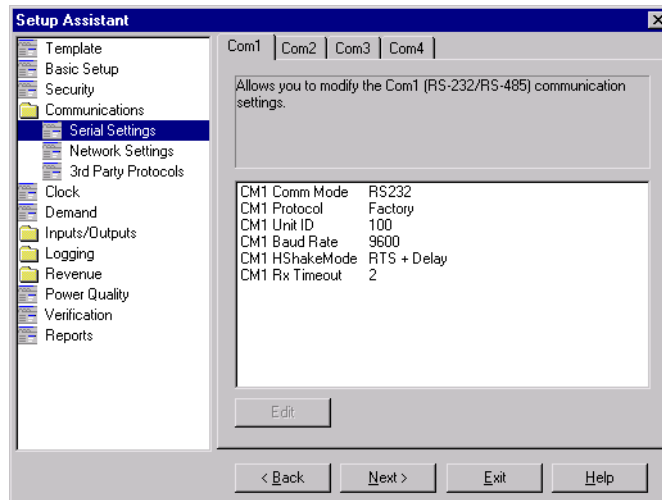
Setup Assistant

Template
Basic Setup
Security
Communications
Serial Settings
Network Settings
3rd Party Protocols
Clock
Demand
Inputs/Outputs
Logging
Revenue
Power Quality
Verification
Reports

Com1 | Com2 | Com3 | Com4

Allows you to modify the Com1 (RS-232/RS-485) communication settings.

| | |
|---|---|
| CM1 Comm Mode | RS232 |
| CM1 Protocol | Factory |
| CM1 Unit ID | 100 |
| CM1 Baud Rate | 9600 |
| CM1 HShakeMode | RTS + Delay |
| CM1 Rx Timeout | 2 |

Edit

< Back | Next > | Exit | Help